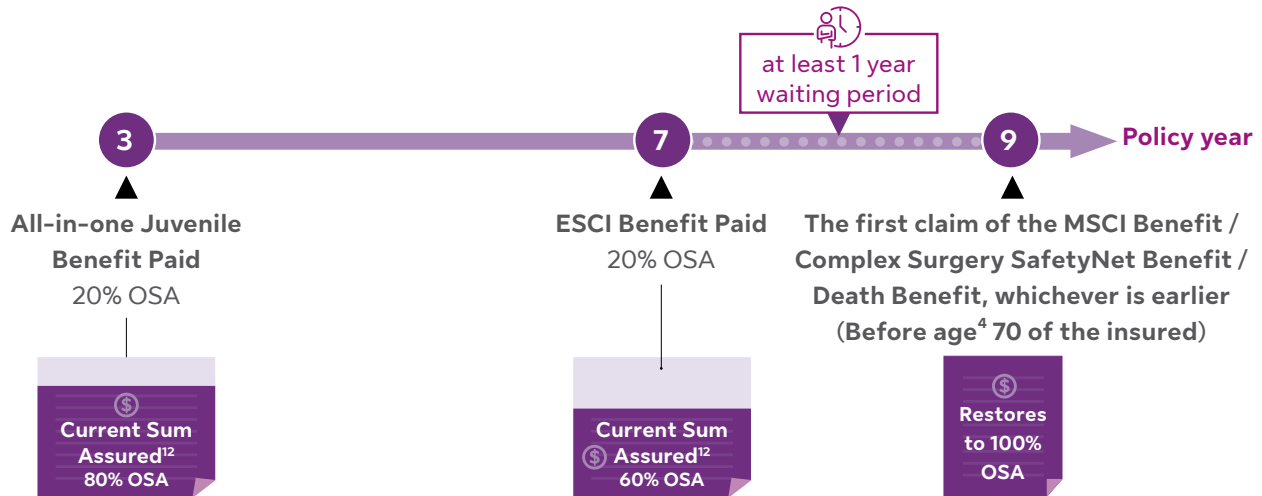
at least 1 year waiting period

3

7

9

Policy year

All-in-one Juvenile Benefit Paid
20% OSA

Current Sum Assured$^{12}$
80% OSA

ESCI Benefit Paid
20% OSA

Current Sum Assured$^{12}$
60% OSA

The first claim of the MSCI Benefit / Complex Surgery SafetyNet Benefit / Death Benefit, whichever is earlier
(Before age$^{4}$ 70 of the insured)

Restores to 100% OSA